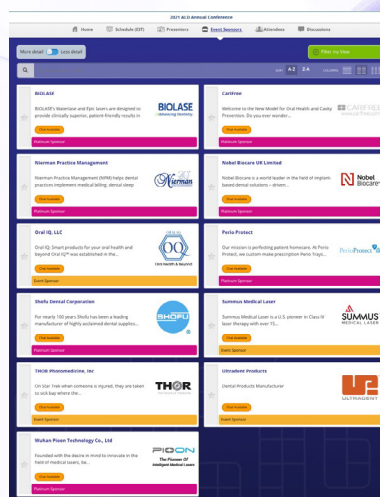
2021 ACD Annual Conference

Home Schedule (EST) Presenters Event Sponsors Attendees Discussions

More detail Less detail

Filter my View

A-Z Z-A

BIOLASE

BIOLASE's Waterlase and Epic lasers are designed to provide clinically superior, patient-friendly results in

BIOLASE

Chat Available

Platinum Sponsor

CariFree

Welcome to the New Model for Oral Health and Cavity Prevention. Do you ever wonder...

CARIFREE

Chat Available

Platinum Sponsor

Nierman Practice Management

Nierman Practice Management (NPM) helps dental practices implement medical billing, dental sleep

Nierman

Chat Available

Platinum Sponsor

Nobel Biocare UK Limited

Nobel Biocare is a world leader in the field of implant-based dental solutions – driven...

Nobel Biocare

Chat Available

Platinum Sponsor

Oral IQ, LLC

Oral IQ: Smart products for your oral health and beyond Oral IQ™ was established in the...

Chat Available

Event Sponsor

Perio Protect

Our mission is perfecting patient homecare. At Perio Protect, we custom make prescription Perio Trays...

PerioProtect

Chat Available

Platinum Sponsor

Shofu Dental Corporation

For nearly 100 years Shofu has been a leading manufacturer of highly acclaimed dental supplies...

SHOFU

Chat Available

Platinum Sponsor

Summus Medical Laser

Summus Medical Laser is a U.S. pioneer in Class IV laser therapy with over 15...

SUMMUS MEDICAL LASER

Chat Available

Event Sponsor

THOR Photomedicine, Inc

On Star Trek when someone is injured, they are taken to sick bay where the...

THOR

Chat Available

Platinum Sponsor

Ultradent Products

Dental Products Manufacturer

ULTRADENT

Chat Available

Event Sponsor

Wuhan Pioon Technology Co., Ltd

Founded with the desire in mind to innovate in the field of medical lasers, be...

PIOON The Pioneer Of Intelligent Medical Lasers

Chat Available

Platinum Sponsor